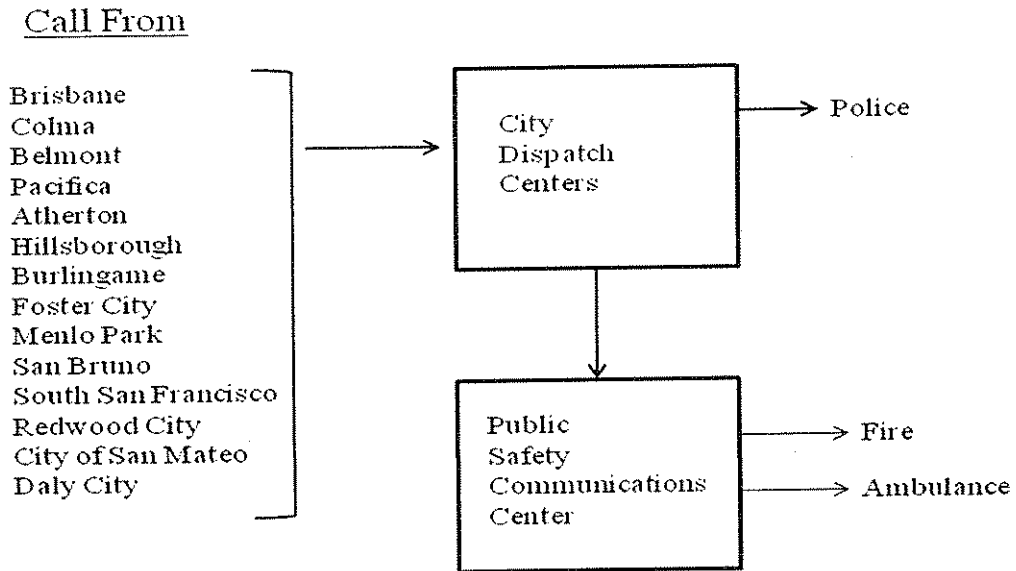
Call From

Brisbane
Colma
Belmont
Pacifica
Atherton
Hillsborough
Burlingame
Foster City
Menlo Park
San Bruno
South San Francisco
Redwood City
City of San Mateo
Daly City

City Dispatch Centers

Police

Public Safety Communications Center

Fire

Ambulance